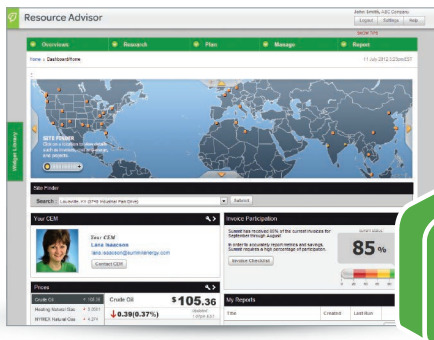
Resource Advisor

Jane Smith, ABC Company
Logout | Settings | Help

Overview | Research | Plan | Manage | Report

Home > Dashboard/Home

11 July 2012 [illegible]

SITE FINDER
Click on a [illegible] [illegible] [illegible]

Widget Library

Site Finder

Search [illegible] Submit

Your CEM

Your CEM
Lana Isaacson
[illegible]@summitenergy.com
Contact CEM

Invoice Participation

Summit has received 85% of the current invoices for September through August.
In order to accurately report metrics and savings, Summit requires a high percentage of participation.
Invoice Checklist

85%

Prices

Crude Oil
Heating Water/ Gas
NYMEX Natural Gas

Crude Oil
$105.36
↓0.39(0.37%)

My Reports

Title | Created | Last Run